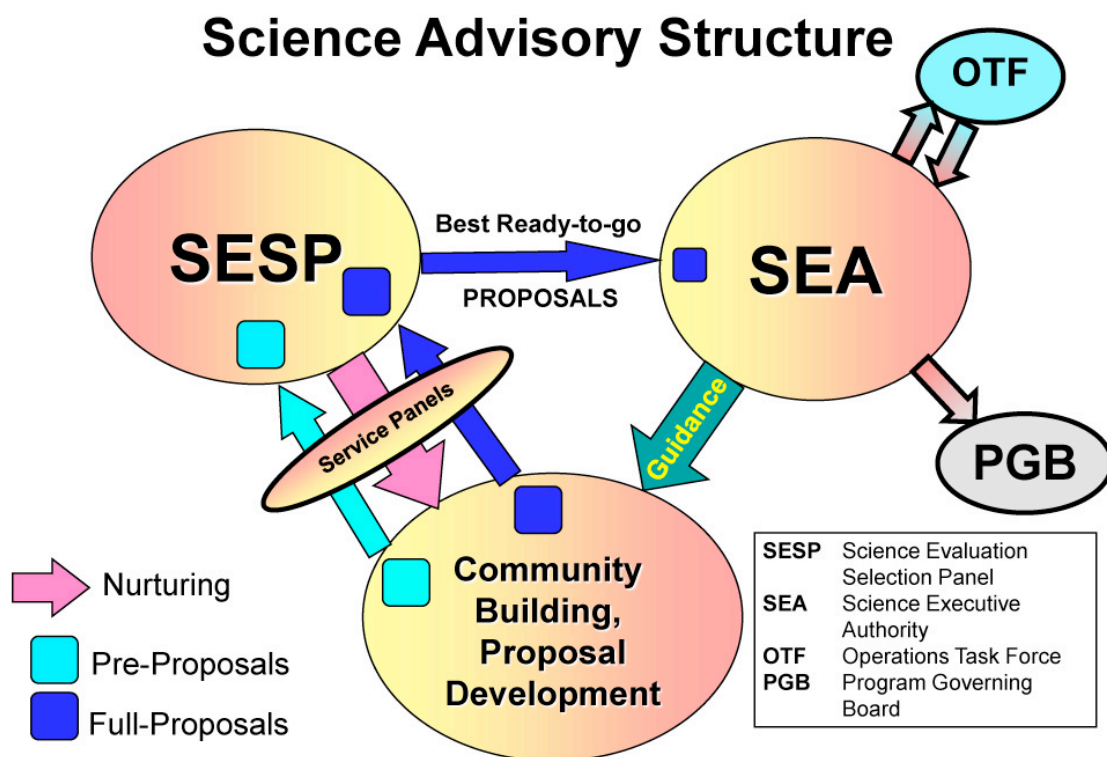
Science Advisory Structure

OTF

SESP

Best Ready-to-go

PROPOSALS

SEA

Service Panels

Guidance

PGB

Community Building, Proposal Development

Nurturing

Pre-Proposals

Full-Proposals

| | |
|---|---|
| SESP | Science Evaluation Selection Panel |
| SEA | Science Executive Authority |
| OTF | Operations Task Force |
| PGB | Program Governing Board |